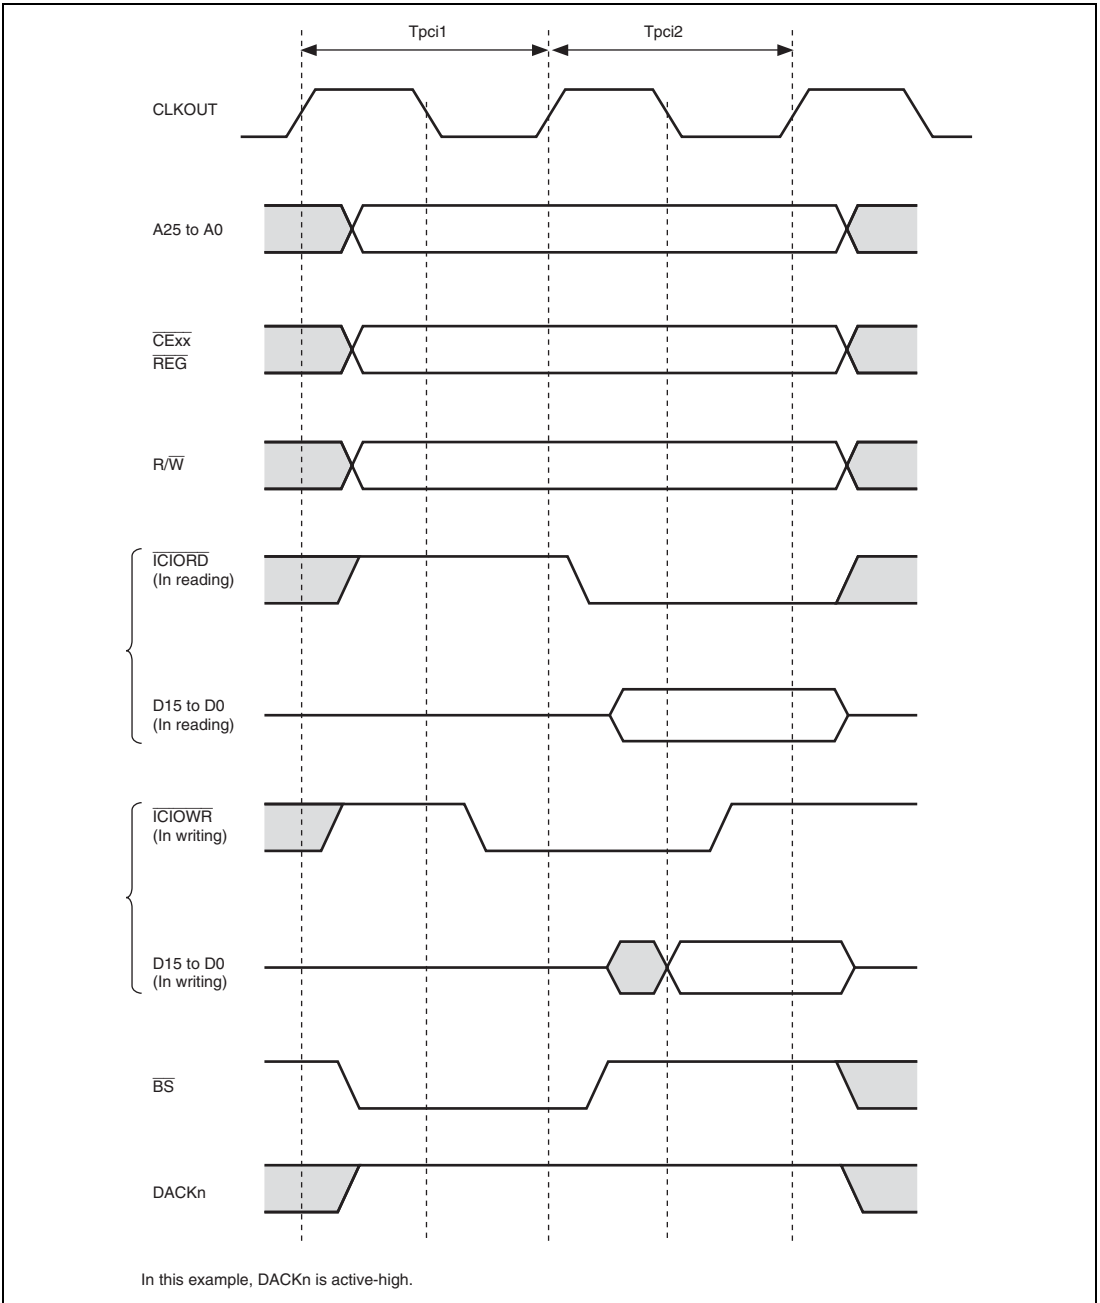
Tpci1

Tpci2

CLKOUT

A25 to A0

$\overline{CExx}$
$\overline{REG}$

R/$\overline{W}$

$\overline{ICIORD}$
(In reading)

D15 to D0
(In reading)

$\overline{ICIOWR}$
(In writing)

D15 to D0
(In writing)

$\overline{BS}$

DACKn

In this example, DACKn is active-high.